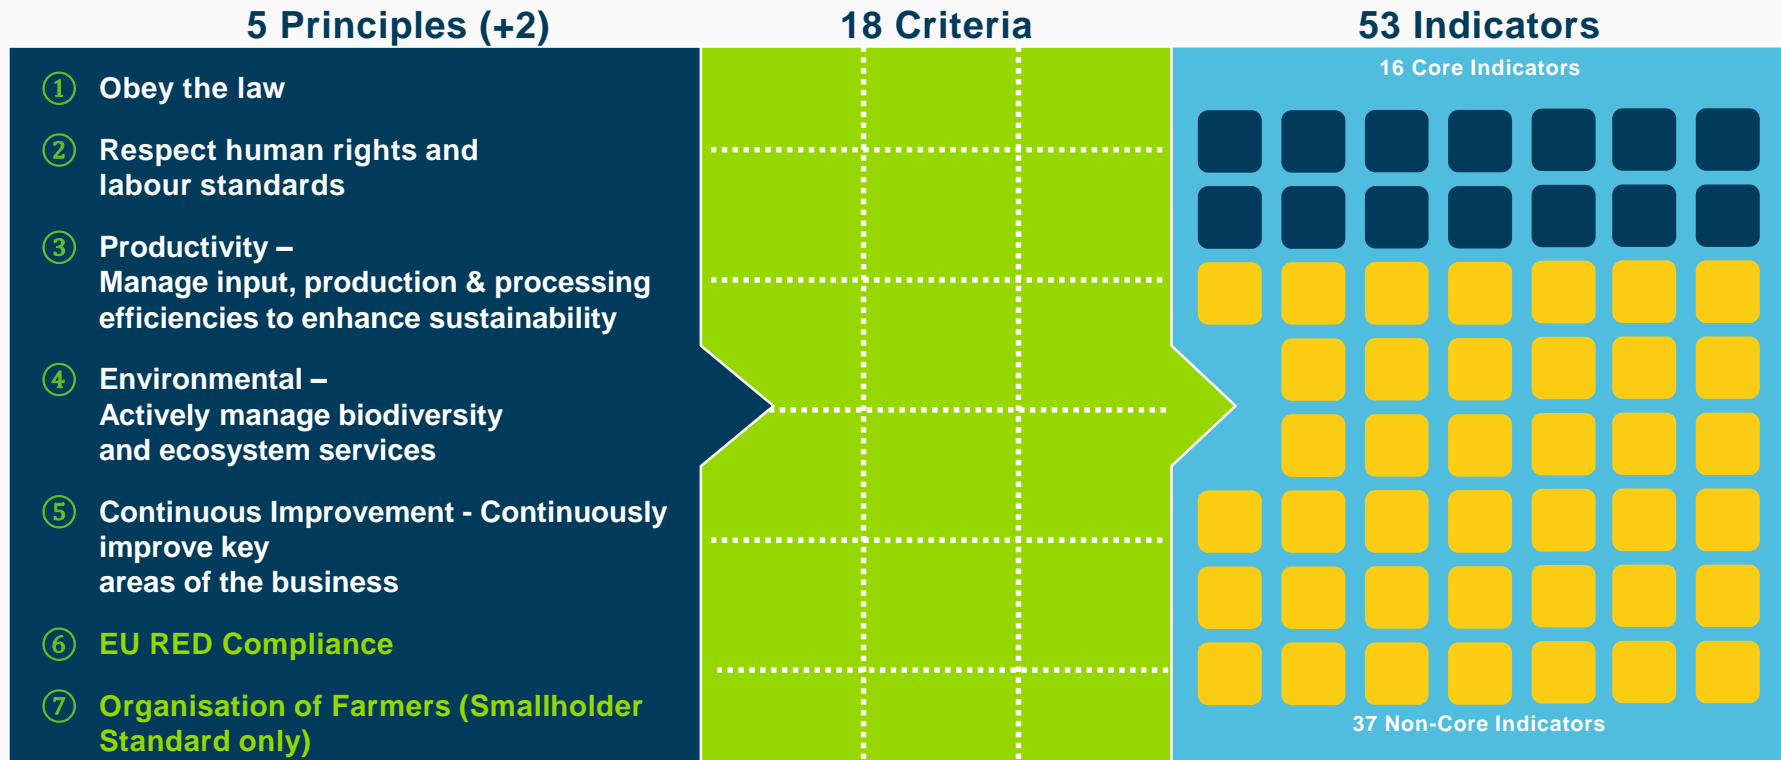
5 Principles (+2)

18 Criteria

53 Indicators

① Obey the law

② Respect human rights and labour standards

③ Productivity – Manage input, production & processing efficiencies to enhance sustainability

④ Environmental – Actively manage biodiversity and ecosystem services

⑤ Continuous Improvement - Continuously improve key areas of the business

⑥ EU RED Compliance

⑦ Organisation of Farmers (Smallholder Standard only)

16 Core Indicators

37 Non-Core Indicators